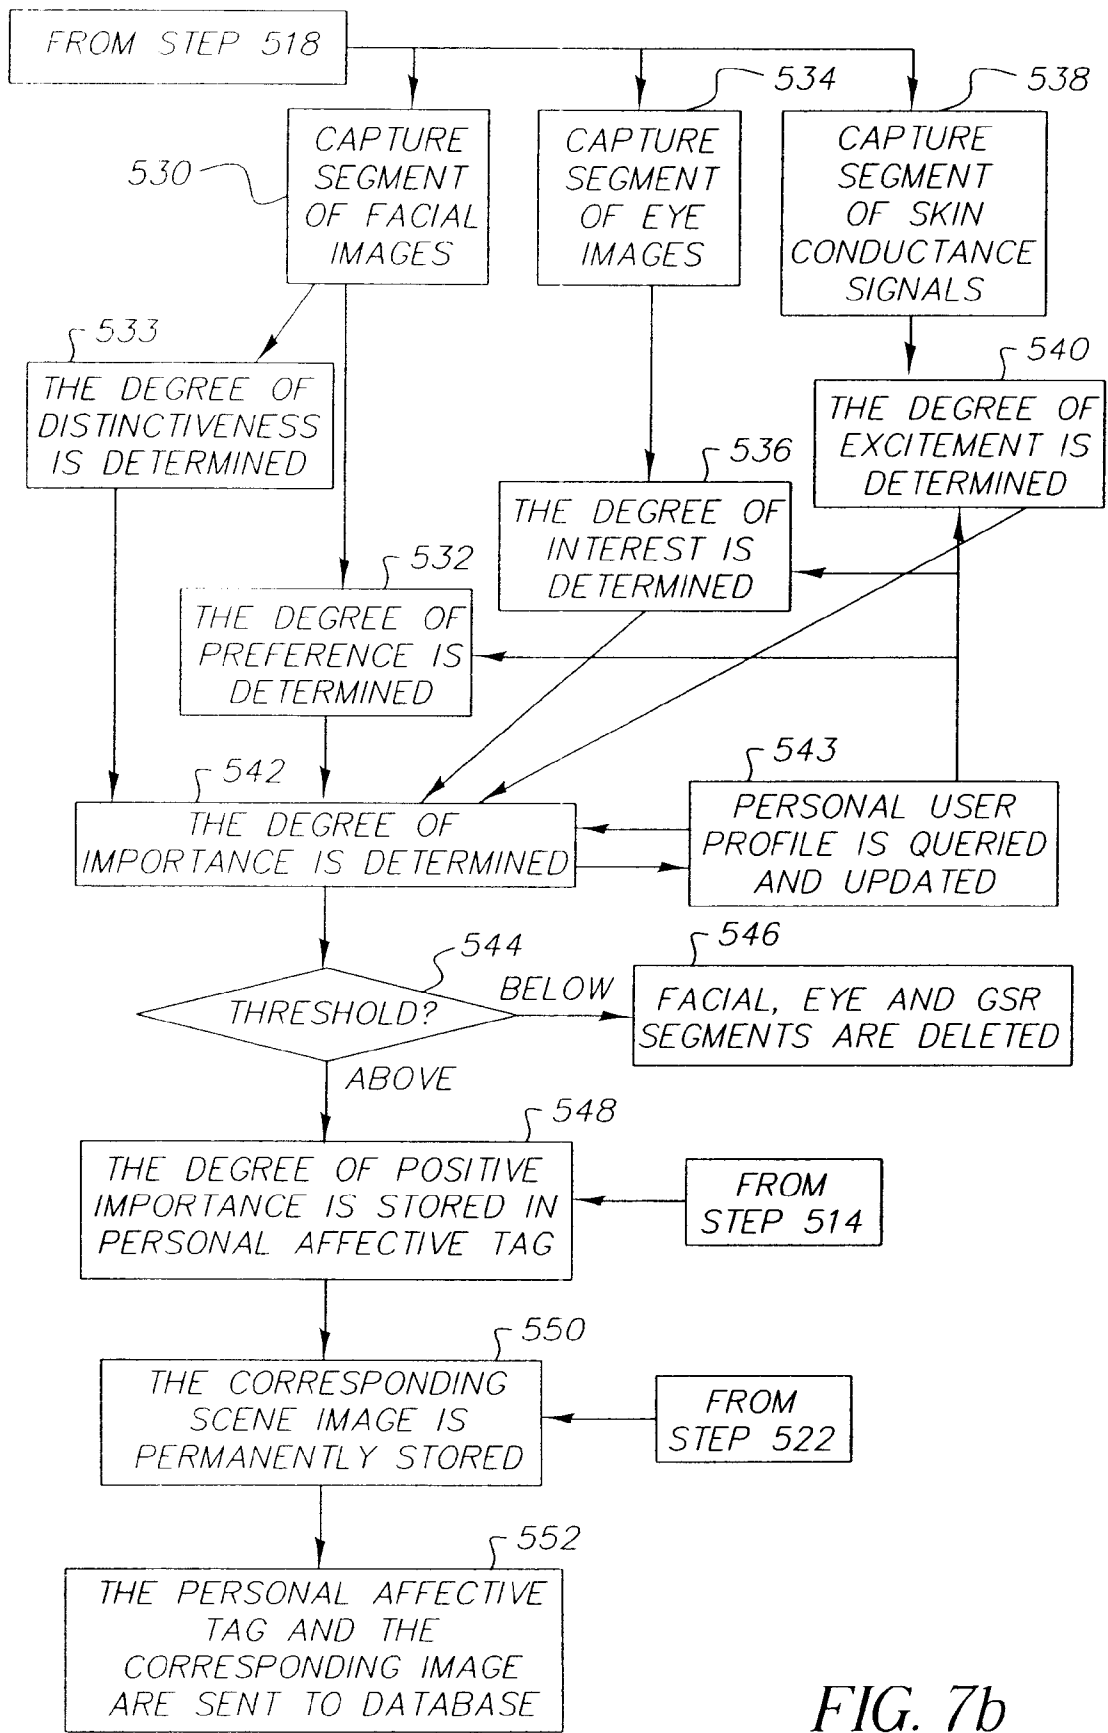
FROM STEP 518

534

538

530

CAPTURE SEGMENT OF FACIAL IMAGES

CAPTURE SEGMENT OF EYE IMAGES

CAPTURE SEGMENT OF SKIN CONDUCTANCE SIGNALS

533

THE DEGREE OF DISTINCTIVENESS IS DETERMINED

540

THE DEGREE OF EXCITEMENT IS DETERMINED

536

THE DEGREE OF INTEREST IS DETERMINED

532

THE DEGREE OF PREFERENCE IS DETERMINED

542

THE DEGREE OF IMPORTANCE IS DETERMINED

543

PERSONAL USER PROFILE IS QUERIED AND UPDATED

544

THRESHOLD?

BELOW

546

FACIAL, EYE AND GSR SEGMENTS ARE DELETED

ABOVE

548

THE DEGREE OF POSITIVE IMPORTANCE IS STORED IN PERSONAL AFFECTIVE TAG

FROM STEP 514

550

THE CORRESPONDING SCENE IMAGE IS PERMANENTLY STORED

FROM STEP 522

552

THE PERSONAL AFFECTIVE TAG AND THE CORRESPONDING IMAGE ARE SENT TO DATABASE

FIG. 7b